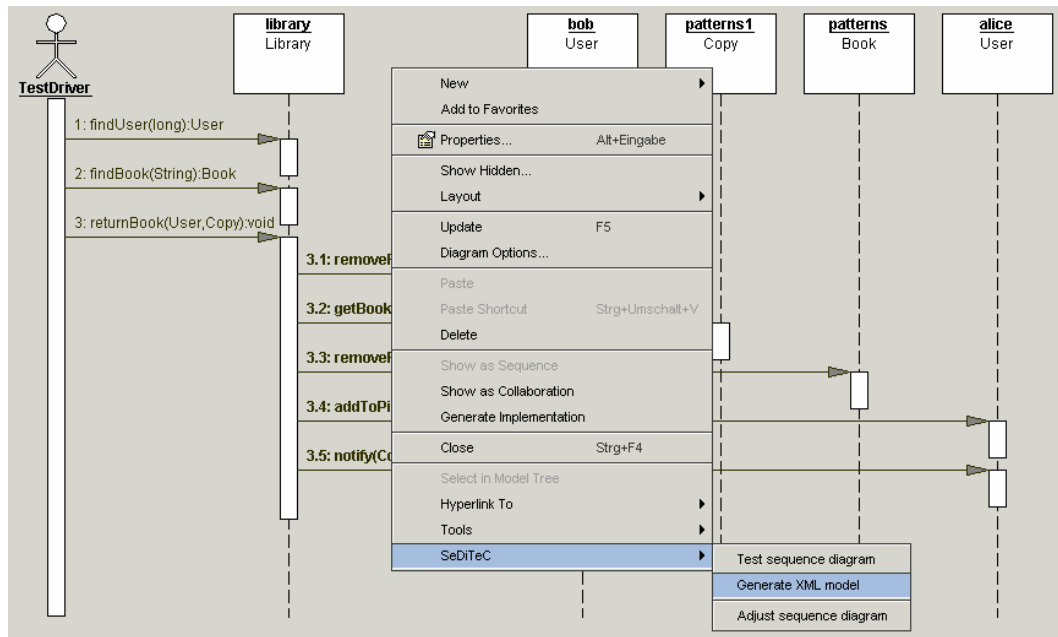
TestDriver

library
Library

bob
User

patterns1
Copy

patterns
Book

alice
User

1: findUser(long):User

2: findBook(String):Book

3: returnBook(User,Copy):void

3.1: removeF

3.2: getBook

3.3: removeF

3.4: addToPi

3.5: notify(Co

New
Add to Favorites
Properties... Alt+Eingabe
Show Hidden...
Layout
Update F5
Diagram Options...
Paste
Paste Shortcut Strg+Umschalt+V
Delete
Show as Sequence
Show as Collaboration
Generate Implementation
Close Strg+F4
Select in Model Tree
Hyperlink To
Tools
SeDiTeC

Test sequence diagram
Generate XML model
Adjust sequence diagram